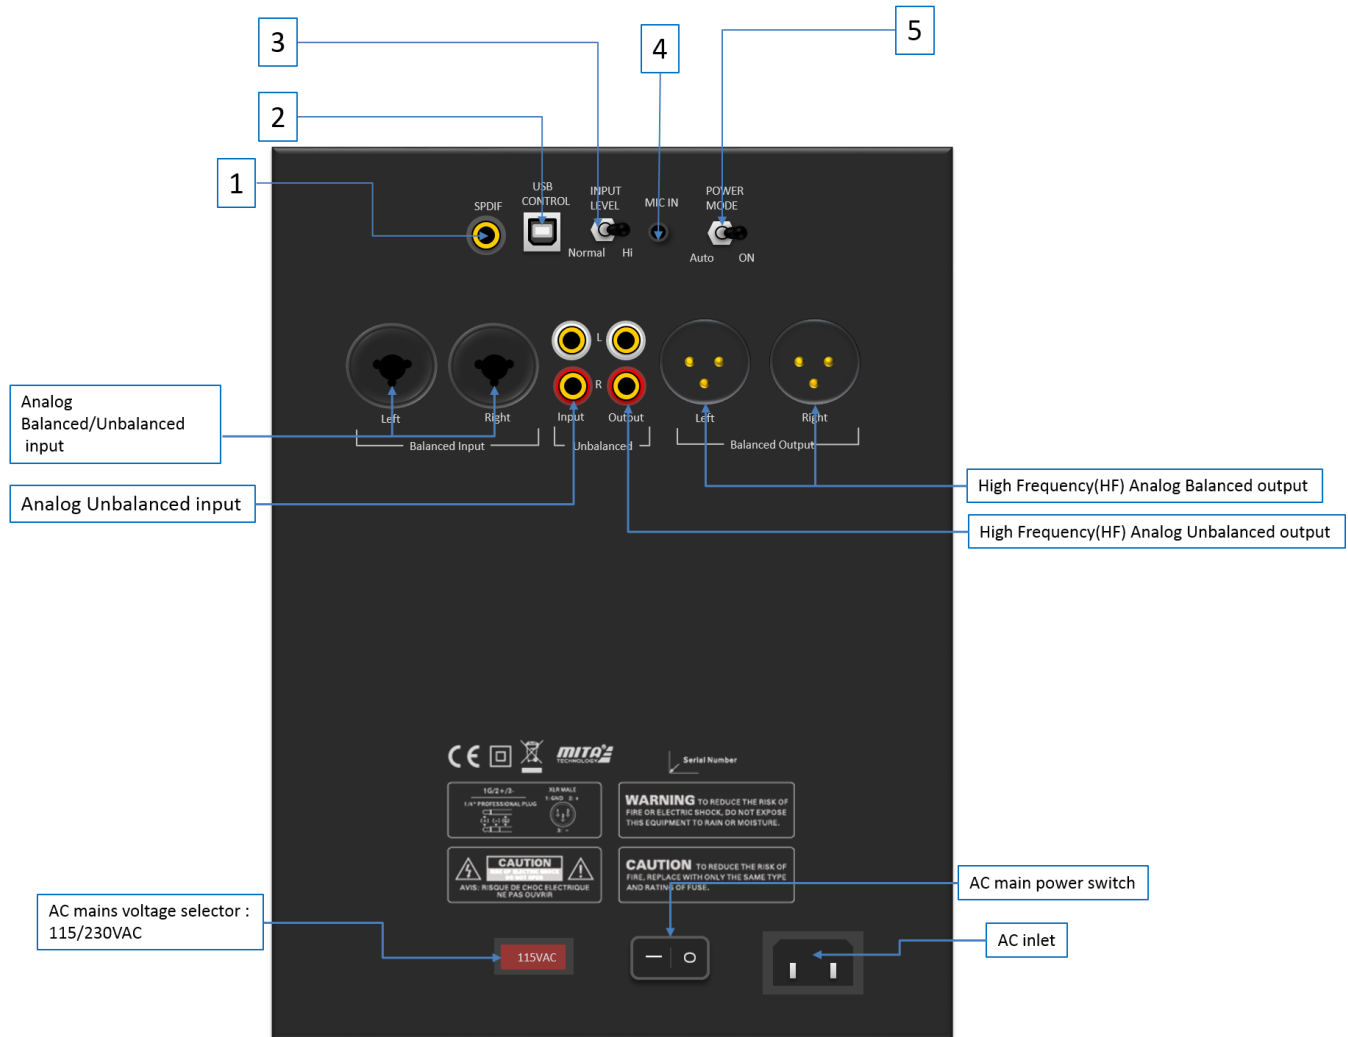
3

2

1

4

5

SPDIF

USB CONTROL

INPUT LEVEL

Normal Hi

MIC IN

POWER MODE

Auto ON

L

R

Left

Right

Balanced Input

Input

Output

Unbalanced

Left

Right

Balanced Output

Analog Balanced/Unbalanced input

Analog Unbalanced input

High Frequency(HF) Analog Balanced output

High Frequency(HF) Analog Unbalanced output

CE

MITA TECHNOLOGY

Serial Number

WARNING TO REDUCE THE RISK OF FIRE OR ELECTRIC SHOCK, DO NOT EXPOSE THIS EQUIPMENT TO RAIN OR MOISTURE.

CAUTION

AVIS: RISQUE DE CHOC ELECTRIQUE NE PAS OUVRIR

CAUTION TO REDUCE THE RISK OF FIRE, REPLACE WITH ONLY THE SAME TYPE AND RATING OF FUSE.

AC main power switch

AC mains voltage selector : 115/230VAC

115VAC

AC inlet